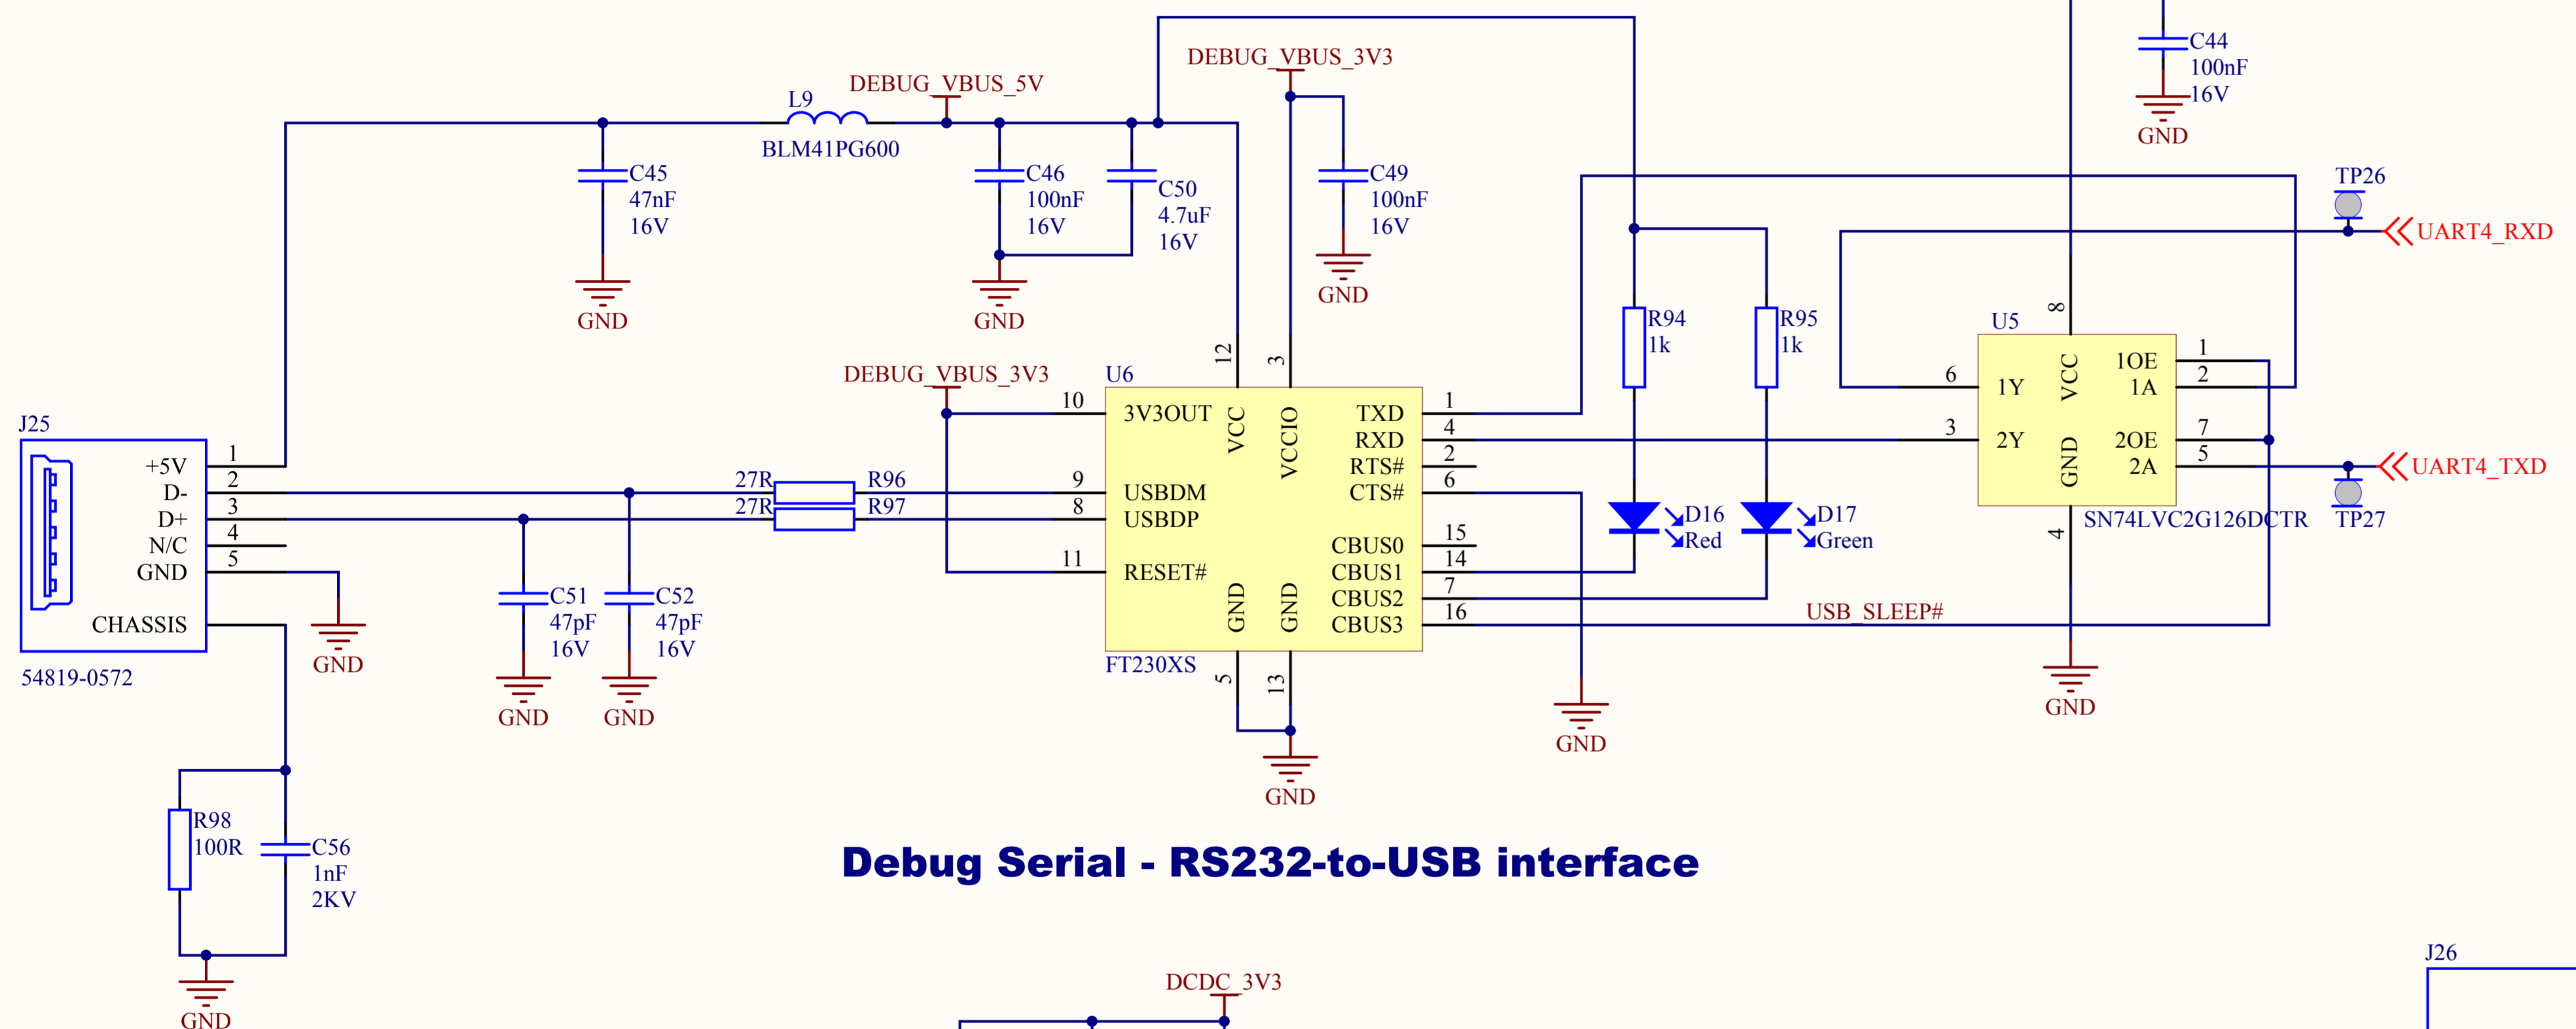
C44
100nF
16V
GND

DEBUG_VBUS_3V3
L9
DEBUG_VBUS_5V
BLM41PG600

C45
47nF
16V
GND

C46
100nF
16V
GND

C50
4.7uF
16V

C49
100nF
16V
GND

TP26
UART4_RXD

R94
1k
R95
1k

U5
8
6
1Y
VCC
1OE
1A
1
2
3
2Y
GND
2OE
2A
7
5
4
SN74LVC2G126DCTR
UART4_TXD
TP27

DEBUG_VBUS_3V3
U6
12
3
10
3V3OUT
VCC
VCCIO
TXD
RXD
RTS#
CTS#
1
4
2
6
9
USBDM
8
USBDP
11
RESET#
CBUS0
CBUS1
CBUS2
CBUS3
15
14
7
16
GND
GND
FT230XS
5
13
GND

J25
+5V
D-
D+
N/C
GND
CHASSIS
1
2
3
4
5
54819-0572
GND

27R
R96
27R
R97

C51
47pF
16V
GND
C52
47pF
16V
GND

D16
Red
D17
Green
GND
USB_SLEEP#
GND

R98
100R
C56
1nF
2KV
GND

Debug Serial - RS232-to-USB interface

DCDC_3V3
J26